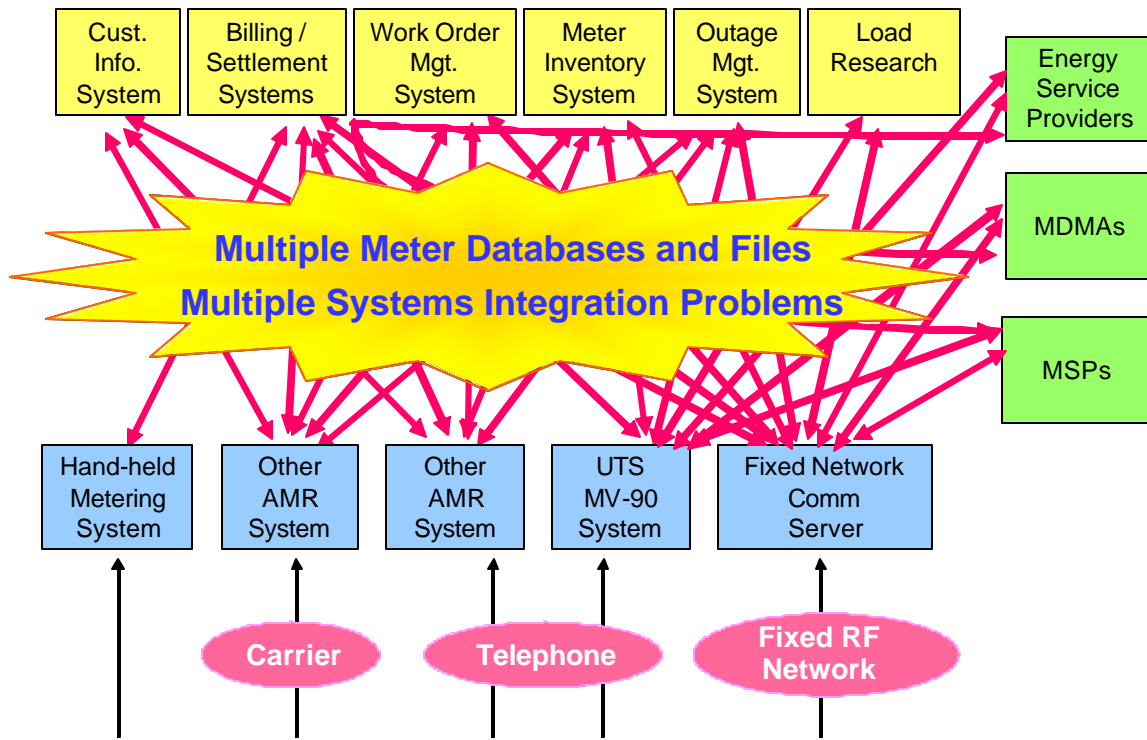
Cust. Info. System

Billing / Settlement Systems

Work Order Mgt. System

Meter Inventory System

Outage Mgt. System

Load Research

Energy Service Providers

MDMAs

MSPs

Multiple Meter Databases and Files
Multiple Systems Integration Problems

Hand-held Metering System

Other AMR System

Other AMR System

UTS MV-90 System

Fixed Network Comm Server

Carrier

Telephone

Fixed RF Network